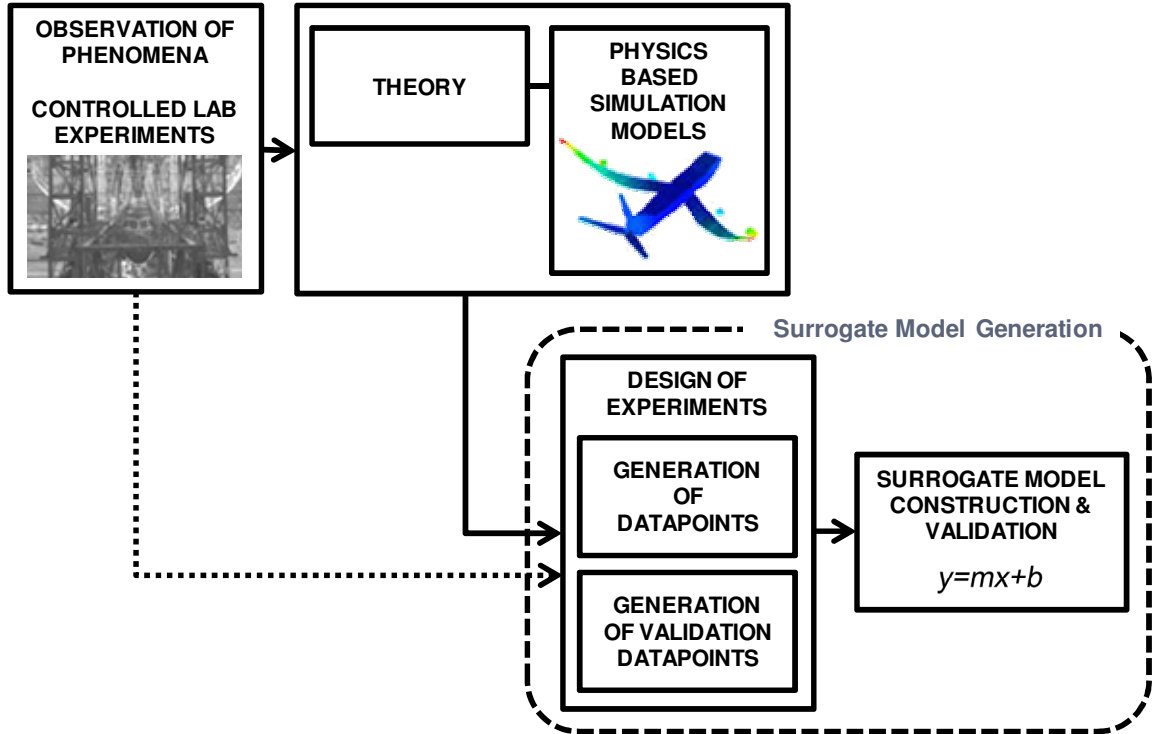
OBSERVATION OF PHENOMENA

CONTROLLED LAB EXPERIMENTS

THEORY

PHYSICS BASED SIMULATION MODELS

Surrogate Model Generation

DESIGN OF EXPERIMENTS

GENERATION OF DATAPOINTS

GENERATION OF VALIDATION DATAPOINTS

SURROGATE MODEL CONSTRUCTION & VALIDATION

$y=mx+b$